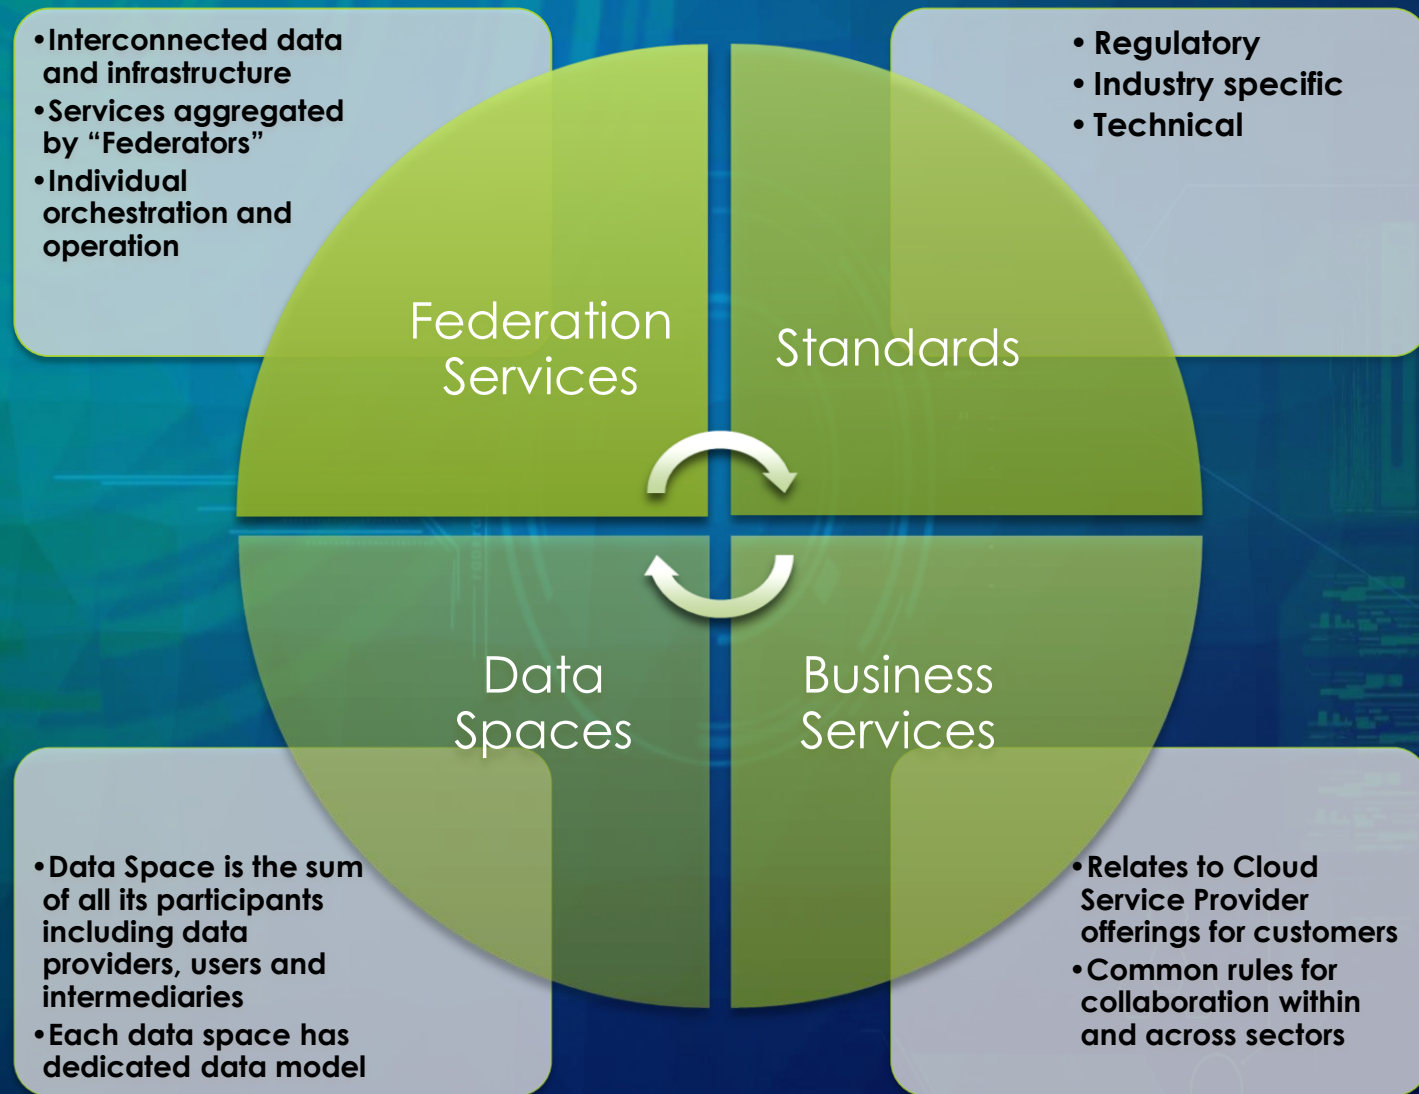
• Interconnected data and infrastructure
• Services aggregated by “Federators”
• Individual orchestration and operation

• Regulatory
• Industry specific
• Technical

Federation Services

Standards

Data Spaces

Business Services

• Data Space is the sum of all its participants including data providers, users and intermediaries
• Each data space has dedicated data model

• Relates to Cloud Service Provider offerings for customers
• Common rules for collaboration within and across sectors